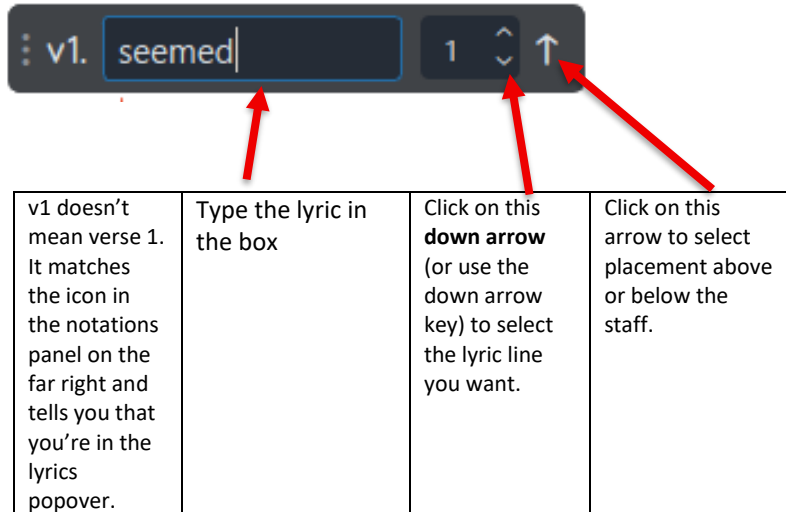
v1. seemed 1

| v1 doesn’t mean verse 1. It matches the icon in the notations panel on the far right and tells you that you’re in the lyrics popover. | Type the lyric in the box | Click on this **down arrow** (or use the down arrow key) to select the lyric line you want. | Click on this arrow to select placement above or below the staff. |
|---|---|---|---|